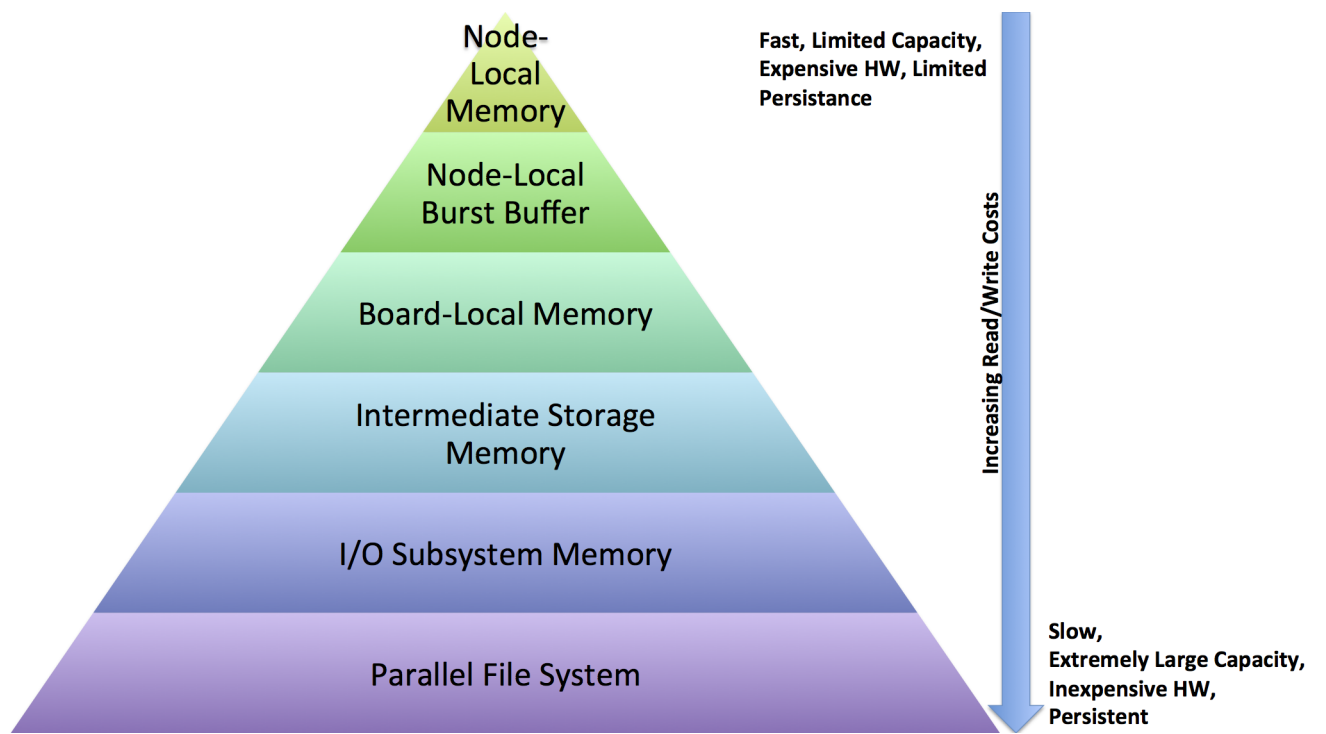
Node-Local Memory

Fast, Limited Capacity, Expensive HW, Limited Persistance

Node-Local Burst Buffer

Board-Local Memory

Intermediate Storage Memory

I/O Subsystem Memory

Parallel File System

Increasing Read/Write Costs

Slow, Extremely Large Capacity, Inexpensive HW, Persistent